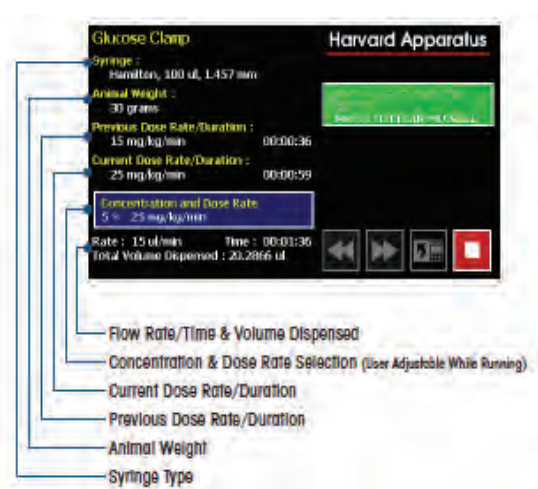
Glucose Clamp

Harvard Apparatus

Syringe :
Hamilton, 100 ul, 1.457 mm

Animal Weight :
30 grams

Previous Dose Rate/Duration :
15 mg/kg/min 00:00:36

Current Dose Rate/Duration :
25 mg/kg/min 00:00:59

Concentration and Dose Rate
5 % 25 mg/kg/min

Rate : 15 ul/min Time : 00:01:36
Total Volume Dispensed : 20.2866 ul

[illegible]

Flow Rate/Time & Volume Dispensed
Concentration & Dose Rate Selection (User Adjustable While Running)
Current Dose Rate/Duration
Previous Dose Rate/Duration
Animal Weight
Syringe Type